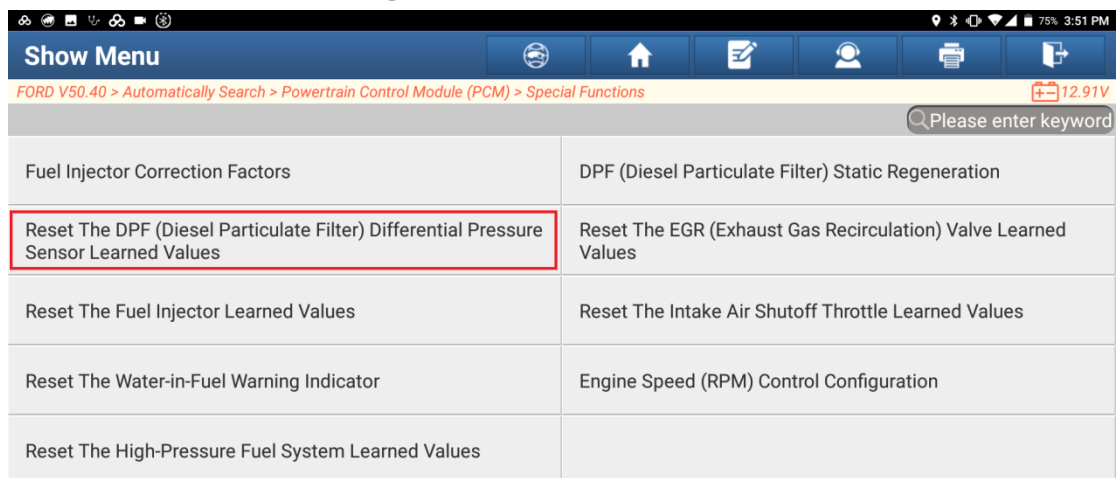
75% 3:51 PM

Show Menu

FORD V50.40 > Automatically Search > Powertrain Control Module (PCM) > Special Functions

12.91V

Please enter keyword

| | |
|---|---|
| Fuel Injector Correction Factors | DPF (Diesel Particulate Filter) Static Regeneration |
| Reset The DPF (Diesel Particulate Filter) Differential Pressure Sensor Learned Values | Reset The EGR (Exhaust Gas Recirculation) Valve Learned Values |
| Reset The Fuel Injector Learned Values | Reset The Intake Air Shutoff Throttle Learned Values |
| Reset The Water-in-Fuel Warning Indicator | Engine Speed (RPM) Control Configuration |
| Reset The High-Pressure Fuel System Learned Values | |